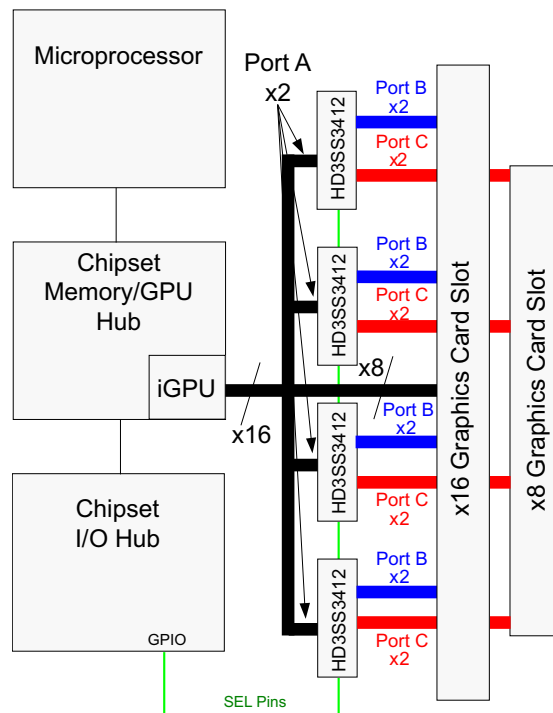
Microprocessor

Chipset Memory/GPU Hub

iGPU

Chipset I/O Hub

GPIO

SEL Pins

Port A x2

x16

x8

HD3SS3412

Port B x2

Port C x2

HD3SS3412

Port B x2

Port C x2

HD3SS3412

Port B x2

Port C x2

HD3SS3412

Port B x2

Port C x2

x16 Graphics Card Slot

x8 Graphics Card Slot